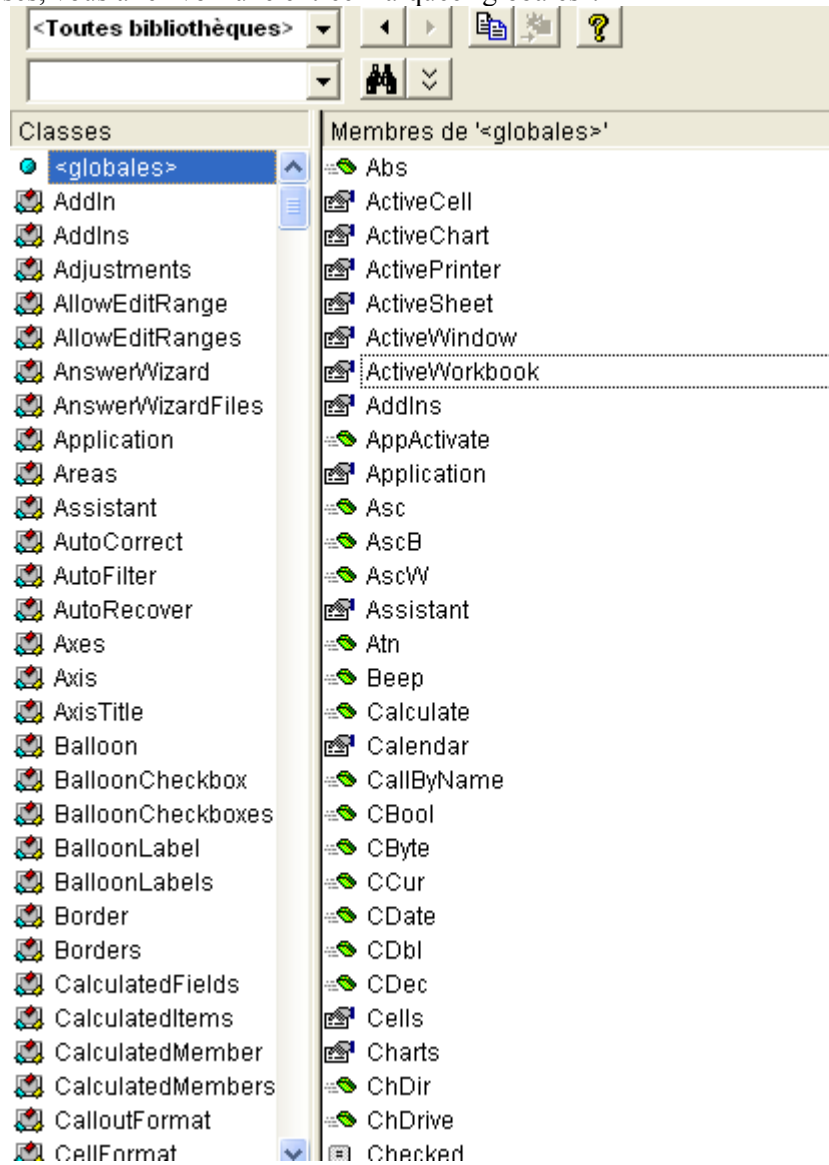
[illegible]

<Toutes bibliothèques>

Classes

<globales>
AddIn
AddIns
Adjustments
AllowEditRange
AllowEditRanges
AnswerWizard
AnswerWizardFiles
Application
Areas
Assistant
AutoCorrect
AutoFilter
AutoRecover
Axes
Axis
AxisTitle
Balloon
BalloonCheckbox
BalloonCheckboxes
BalloonLabel
BalloonLabels
Border
Borders
CalculatedFields
CalculatedItems
CalculatedMember
CalculatedMembers
CalloutFormat
CellFormat

Membres de '<globales>'

Abs
ActiveCell
ActiveChart
ActivePrinter
ActiveSheet
ActiveWindow
ActiveWorkbook
AddIns
AppActivate
Application
Asc
AscB
AscW
Assistant
Atn
Beep
Calculate
Calendar
CallByName
CBool
CByte
CCur
CDate
CDbl
CDec
Cells
Charts
ChDir
ChDrive
Checked